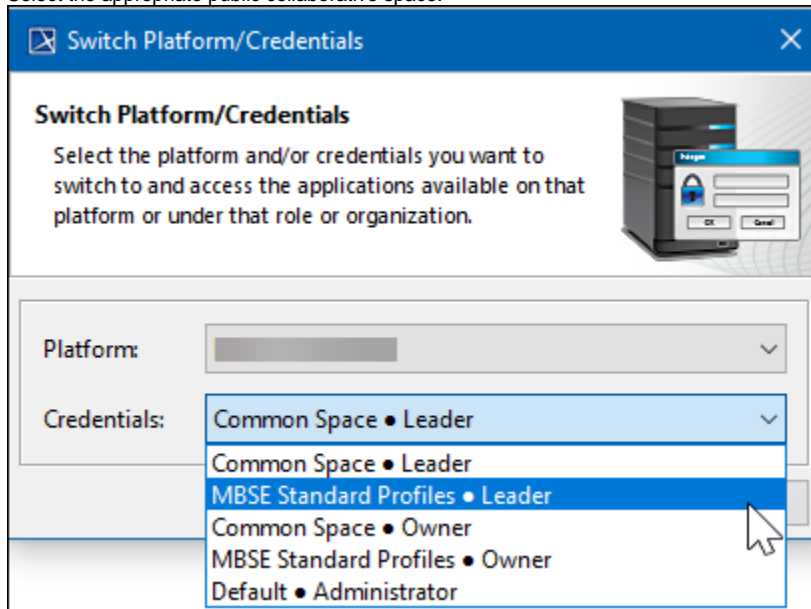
Switch Platform/Credentials

Switch Platform/Credentials

Select the platform and/or credentials you want to switch to and access the applications available on that platform or under that role or organization.

OK Cancel

Platform: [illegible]

Credentials: Common Space • Leader

Common Space • Leader
MBSE Standard Profiles • Leader
Common Space • Owner
MBSE Standard Profiles • Owner
Default • Administrator